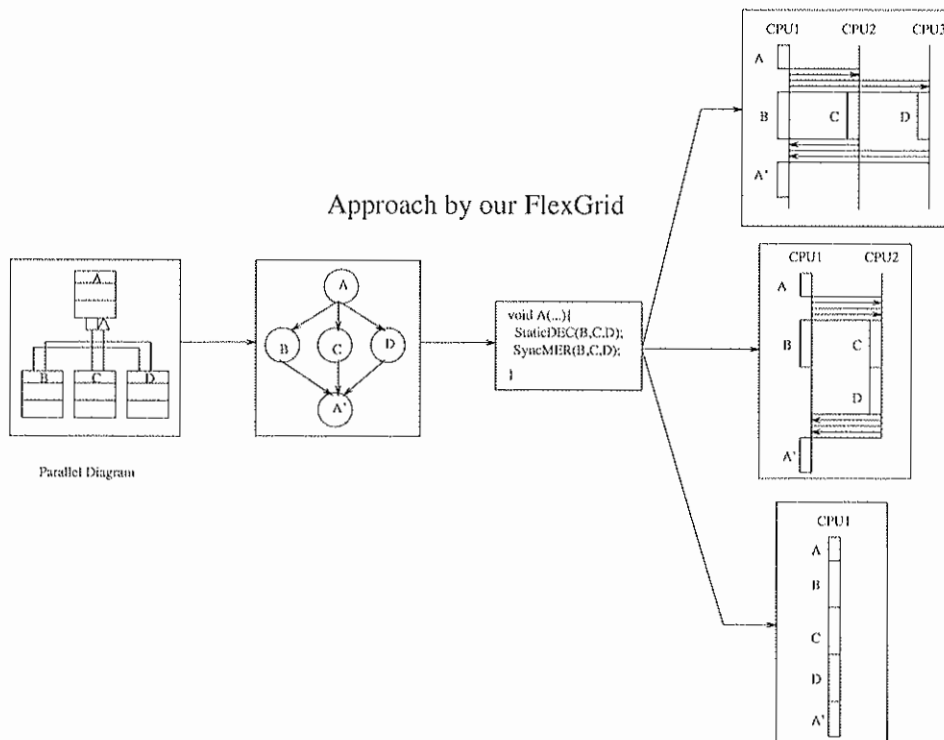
Approach by our FlexGrid

A

B

C

D

Parallel Diagram

A

B

C

D

A'

void A(...){
StaticDEC(B,C,D);
SyncMER(B,C,D);
}

CPU1

CPU2

CPU3

A

B

C

D

A'

CPU1

CPU2

A

B

C

D

A'

CPU1

A

B

C

D

A'